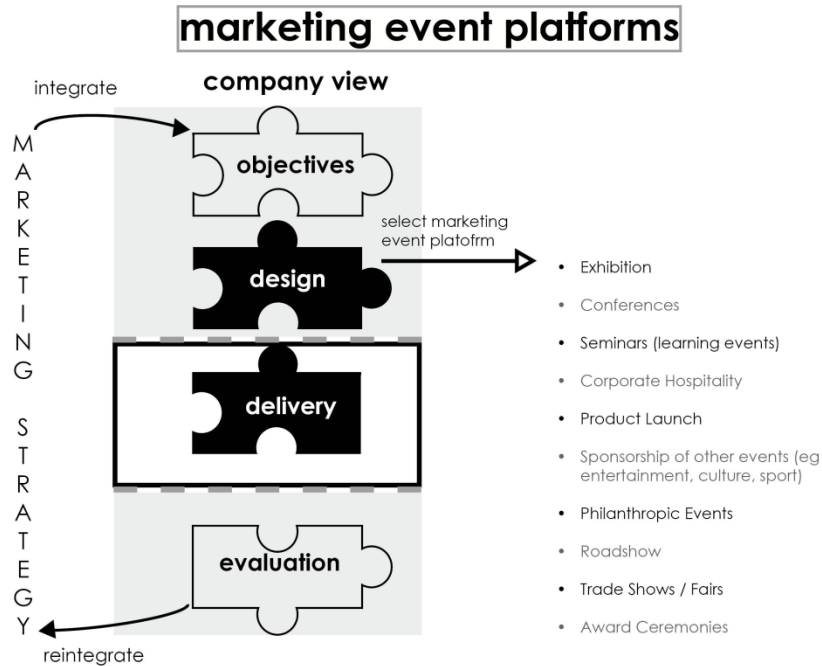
marketing event platforms

company view

integrate

M A R K E T I N G S T R A T E G Y

objectives

design

select marketing event platofrm

delivery

evaluation

reintegrate

- Exhibition
- Conferences
- Seminars (learning events)
- Corporate Hospitality
- Product Launch
- Sponsorship of other events (eg entertainment, culture, sport)
- Philanthropic Events
- Roadshow
- Trade Shows / Fairs
- Award Ceremonies